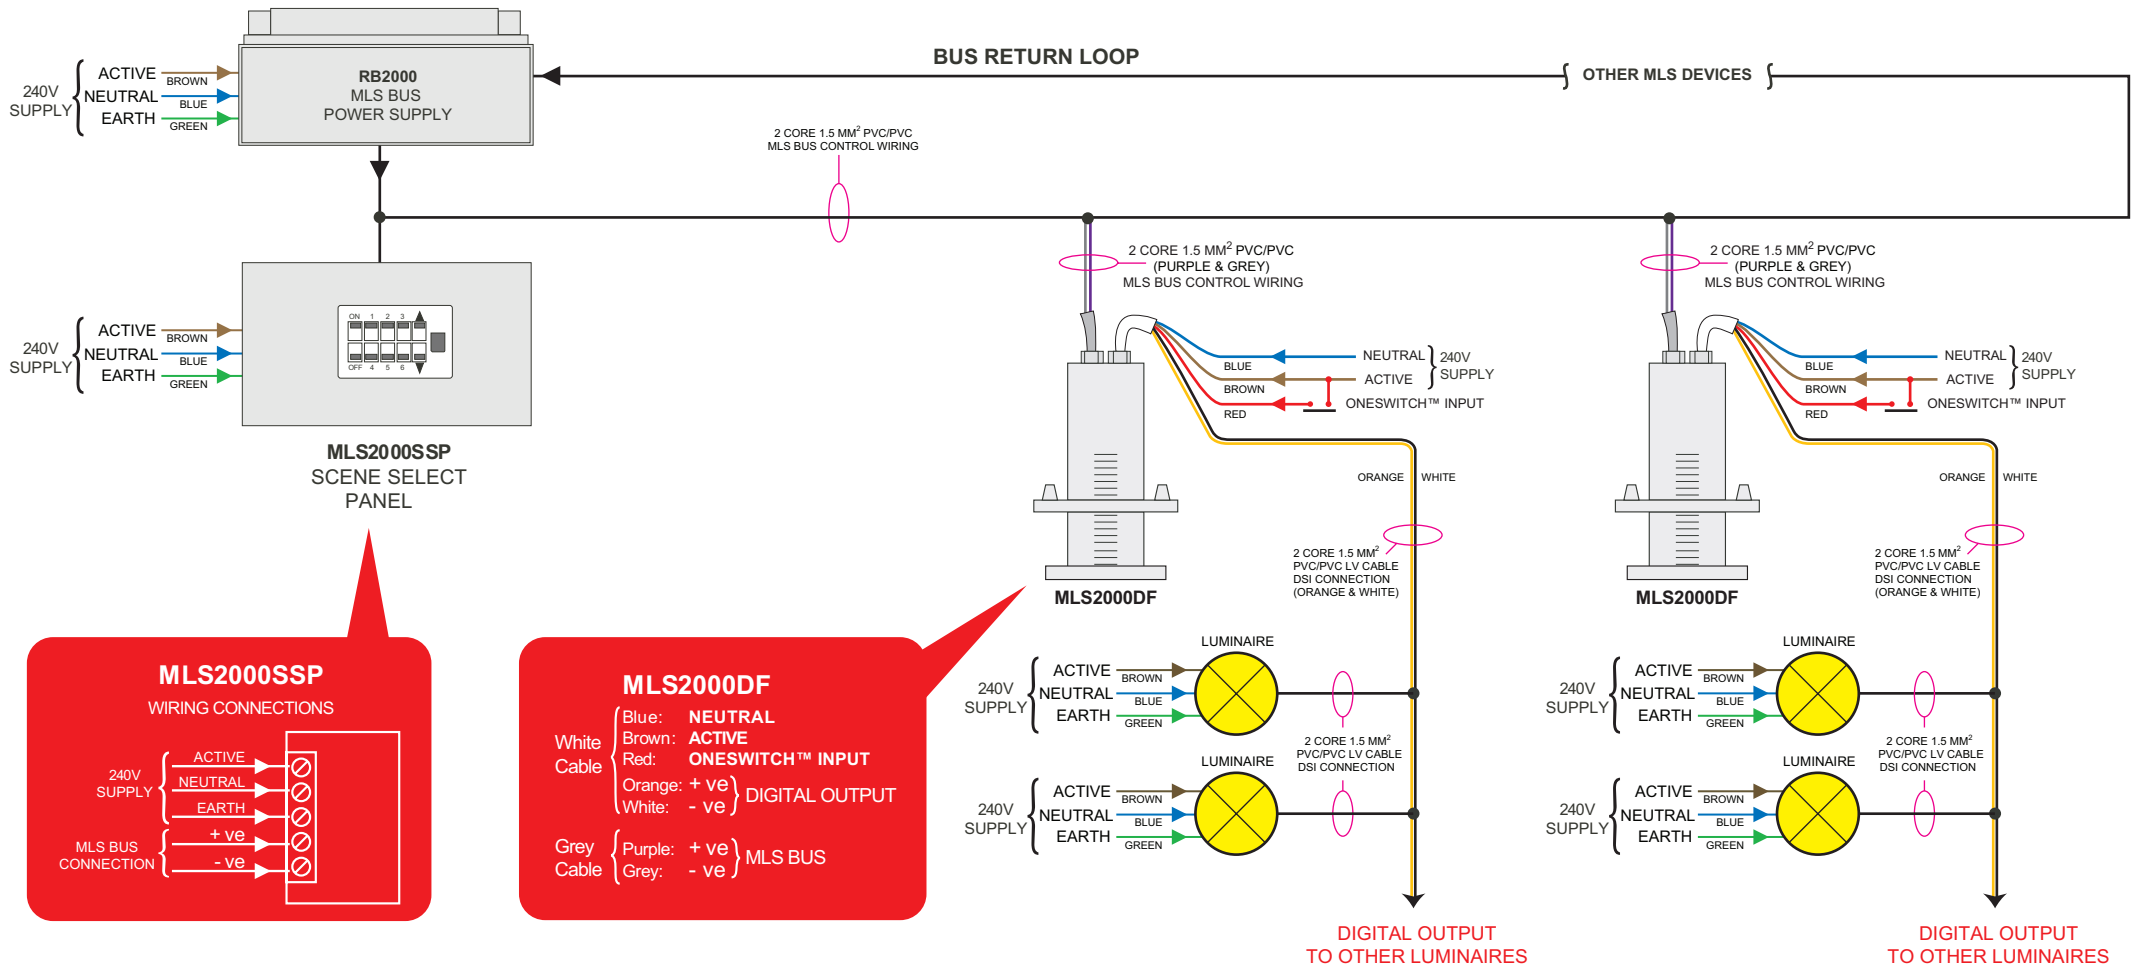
240V SUPPLY
ACTIVE
NEUTRAL
EARTH
BROWN
BLUE
GREEN

RB2000
MLS BUS
POWER SUPPLY

BUS RETURN LOOP

OTHER MLS DEVICES

2 CORE 1.5 MM$^2$ PVC/PVC
MLS BUS CONTROL WIRING

240V SUPPLY
ACTIVE
NEUTRAL
EARTH
BROWN
BLUE
GREEN

ON 1 2 3
OFF 4 5 6

MLS2000SSP
SCENE SELECT
PANEL

2 CORE 1.5 MM$^2$ PVC/PVC
(PURPLE & GREY)
MLS BUS CONTROL WIRING

BLUE
BROWN
RED
NEUTRAL
ACTIVE
240V SUPPLY
ONESWITCH™ INPUT

ORANGE
WHITE

2 CORE 1.5 MM$^2$
PVC/PVC LV CABLE
DSI CONNECTION
(ORANGE & WHITE)

MLS2000DF

2 CORE 1.5 MM$^2$ PVC/PVC
(PURPLE & GREY)
MLS BUS CONTROL WIRING

BLUE
BROWN
RED
NEUTRAL
ACTIVE
240V SUPPLY
ONESWITCH™ INPUT

ORANGE
WHITE

2 CORE 1.5 MM$^2$
PVC/PVC LV CABLE
DSI CONNECTION
(ORANGE & WHITE)

MLS2000DF

MLS2000SSP
WIRING CONNECTIONS
240V SUPPLY
ACTIVE
NEUTRAL
EARTH
MLS BUS CONNECTION
+ ve
- ve

MLS2000DF
White Cable
Blue: NEUTRAL
Brown: ACTIVE
Red: ONESWITCH™ INPUT
Orange: + ve
White: - ve
DIGITAL OUTPUT
Grey Cable
Purple: + ve
Grey: - ve
MLS BUS

LUMINAIRE
240V SUPPLY
ACTIVE
NEUTRAL
EARTH
BROWN
BLUE
GREEN

2 CORE 1.5 MM$^2$
PVC/PVC LV CABLE
DSI CONNECTION

LUMINAIRE
240V SUPPLY
ACTIVE
NEUTRAL
EARTH
BROWN
BLUE
GREEN

DIGITAL OUTPUT
TO OTHER LUMINAIRES

LUMINAIRE
240V SUPPLY
ACTIVE
NEUTRAL
EARTH
BROWN
BLUE
GREEN

2 CORE 1.5 MM$^2$
PVC/PVC LV CABLE
DSI CONNECTION

LUMINAIRE
240V SUPPLY
ACTIVE
NEUTRAL
EARTH
BROWN
BLUE
GREEN

DIGITAL OUTPUT
TO OTHER LUMINAIRES